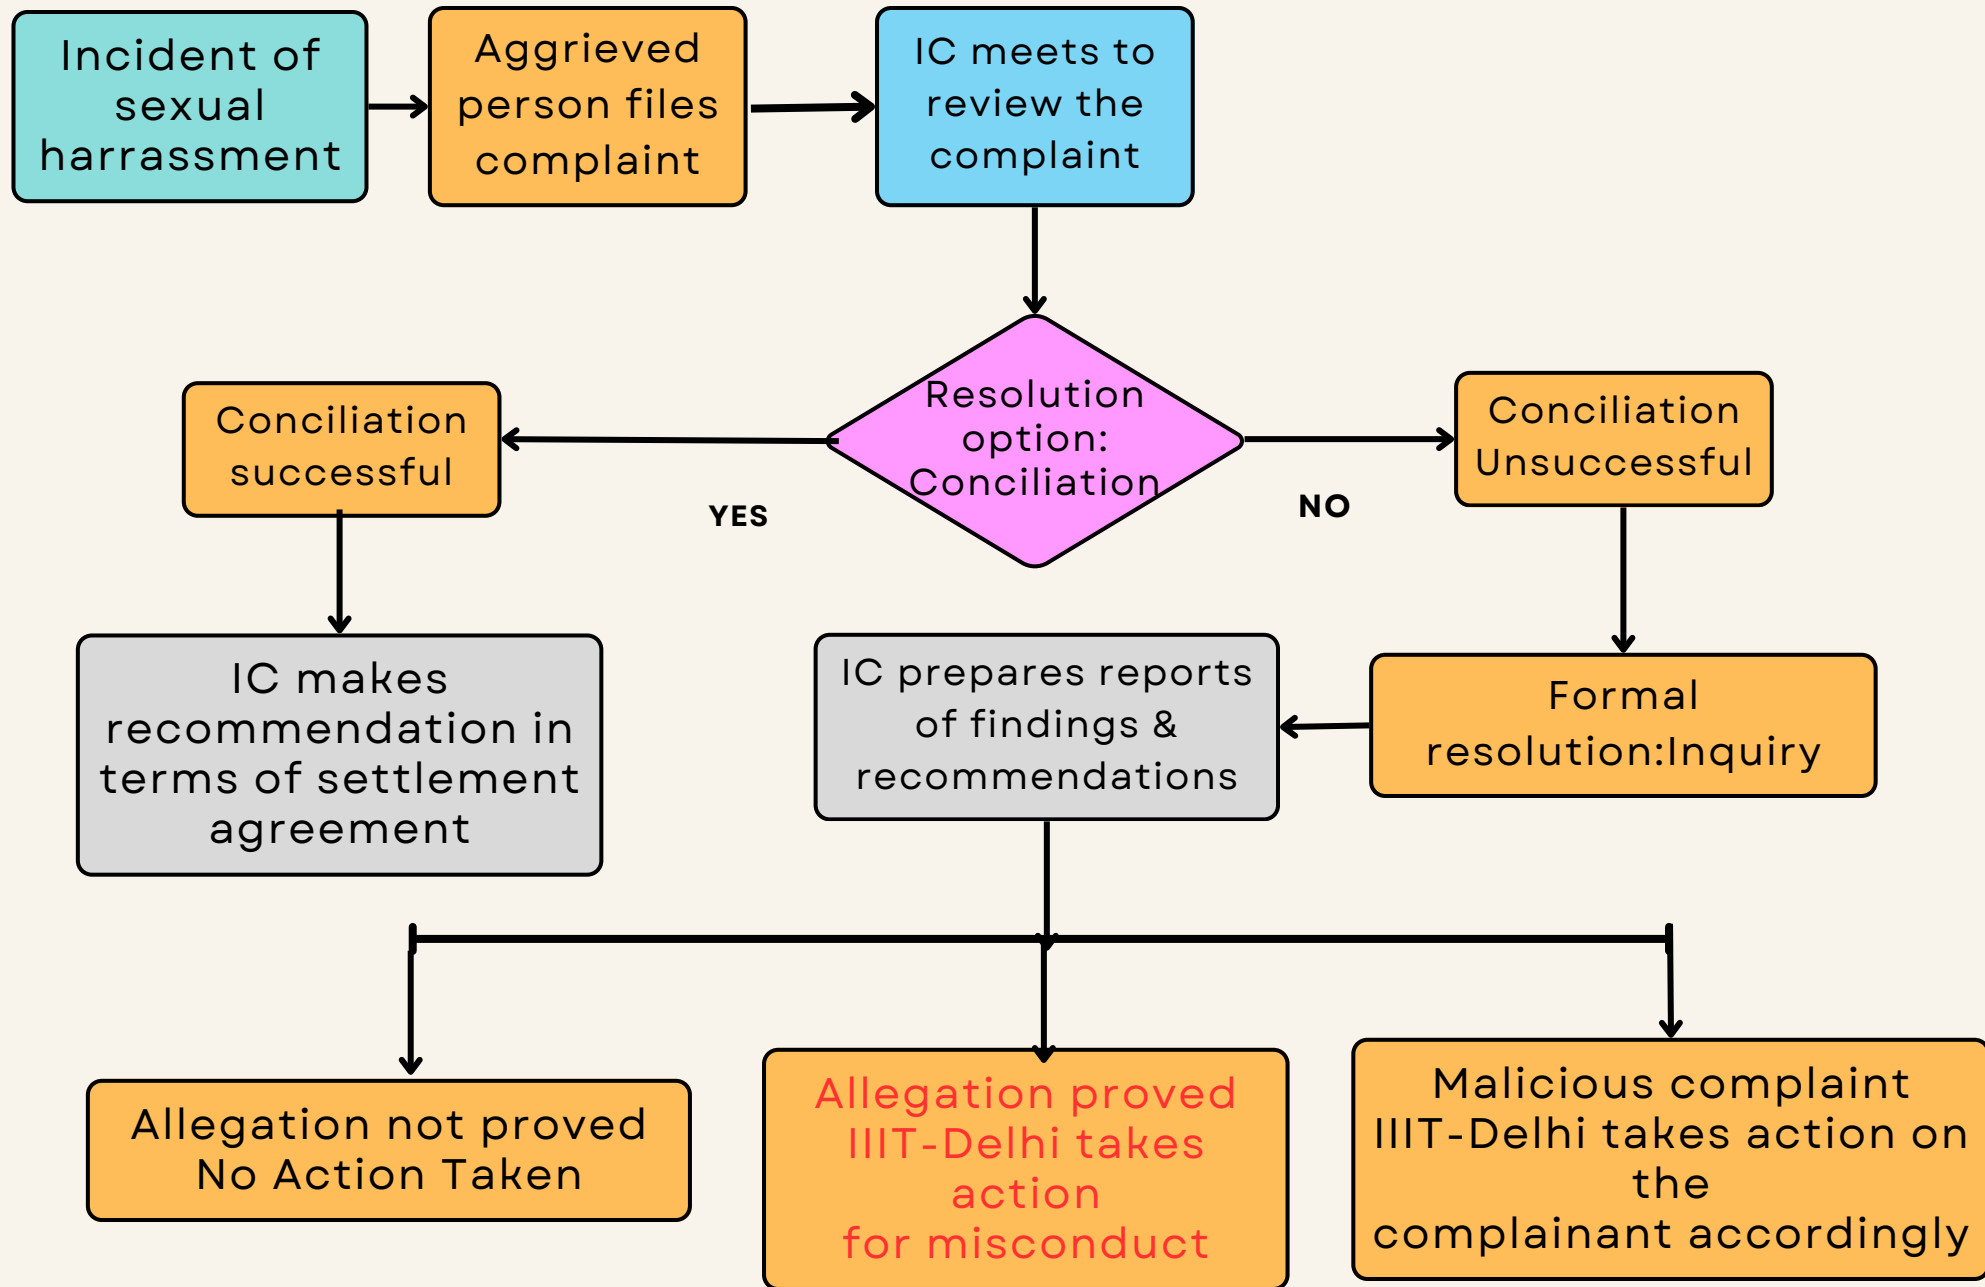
Incident of sexual harrassment

Aggrieved person files complaint

IC meets to review the complaint

Resolution option: Conciliation

YES

NO

Conciliation successful

Conciliation Unsuccessful

IC makes recommendation in terms of settlement agreement

IC prepares reports of findings & recommendations

Formal resolution:Inquiry

Allegation not proved No Action Taken

Allegation proved IIIT-Delhi takes action for misconduct

Malicious complaint IIIT-Delhi takes action on the complainant accordingly